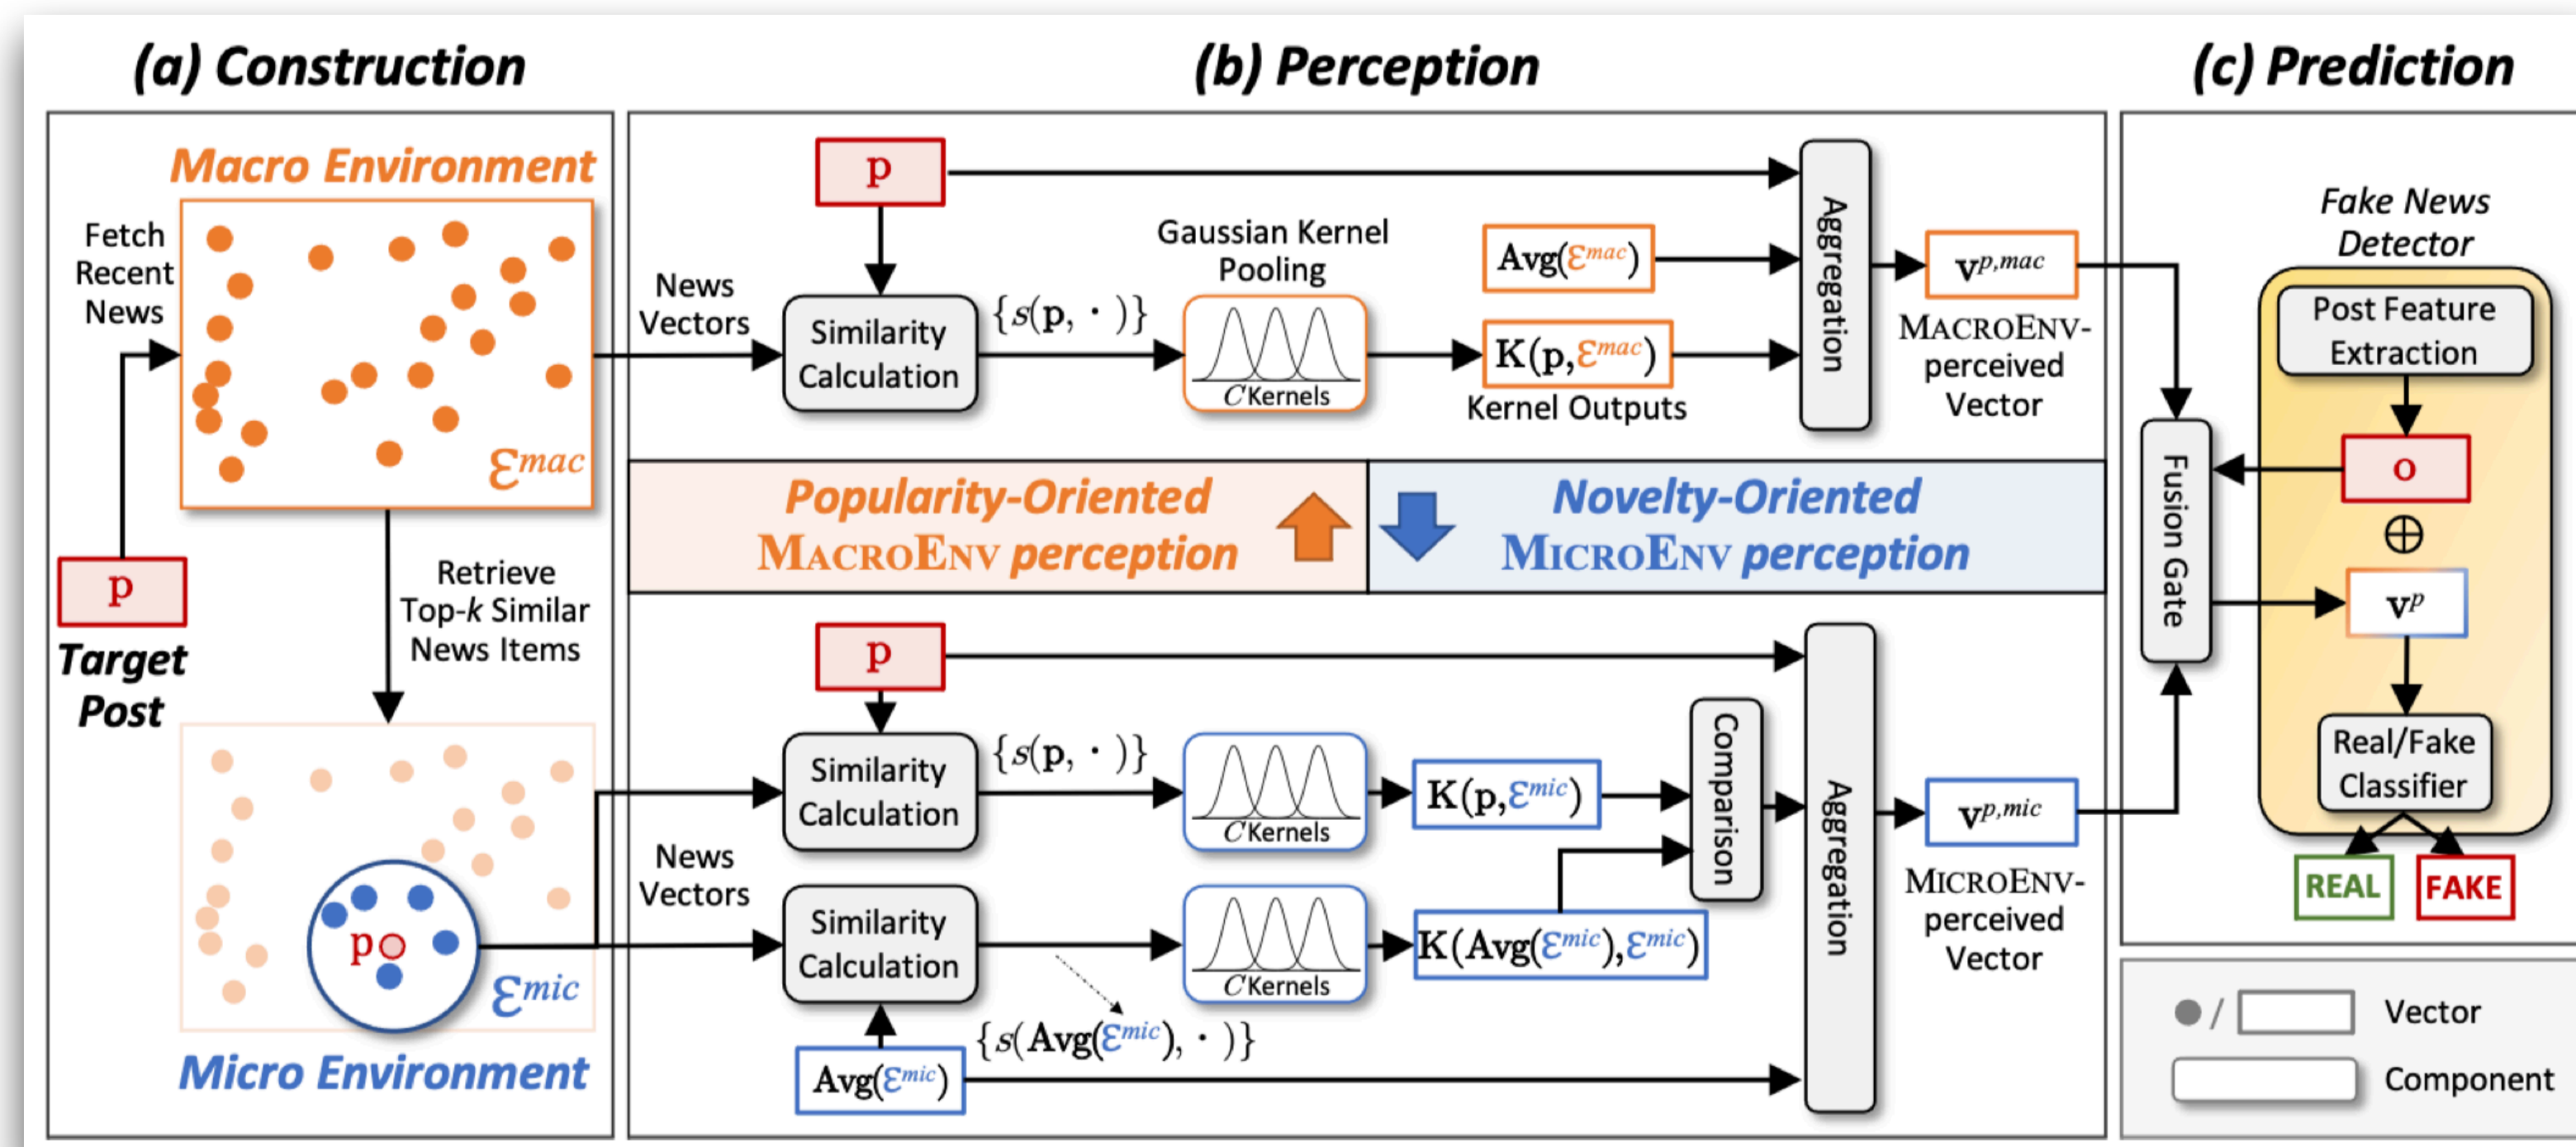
(a) Construction

Macro Environment

Fetch Recent News

$\mathcal{E}^{mac}$

p

Target Post

Retrieve Top-$k$ Similar News Items

p

$\mathcal{E}^{mic}$

Micro Environment

(b) Perception

p

News Vectors

Similarity Calculation

$\{s(\mathbf{p}, \cdot)\}$

Gaussian Kernel Pooling

$C$ Kernels

Avg($\mathcal{E}^{mac}$)

K(p, $\mathcal{E}^{mac}$)

Kernel Outputs

Aggregation

$\mathbf{v}^{p,mac}$

MacroEnv-perceived Vector

Popularity-Oriented MacroEnv perception

Novelty-Oriented MicroEnv perception

p

Similarity Calculation

$\{s(\mathbf{p}, \cdot)\}$

$C$ Kernels

K(p, $\mathcal{E}^{mic}$)

Comparison

Aggregation

$\mathbf{v}^{p,mic}$

MicroEnv-perceived Vector

News Vectors

Similarity Calculation

$C$ Kernels

K(Avg($\mathcal{E}^{mic}$), $\mathcal{E}^{mic}$)

$\{s(\text{Avg}(\mathcal{E}^{mic}), \cdot)\}$

Avg($\mathcal{E}^{mic}$)

(c) Prediction

Fake News Detector

Post Feature Extraction

o

$\oplus$

$\mathbf{v}^{p}$

Fusion Gate

Real/Fake Classifier

REAL

FAKE

/ Vector

Component